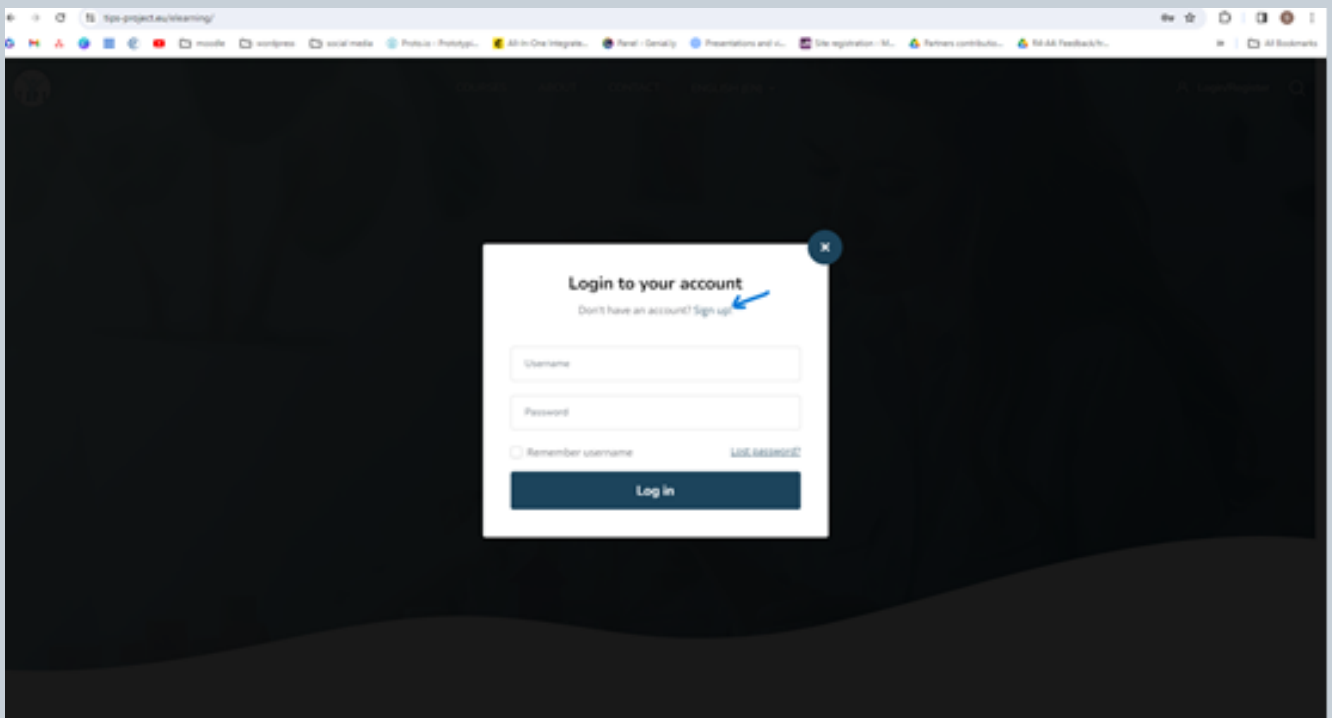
tips-project.eu/elearning/

moodle wordpress social media Proto.io - Prototypi... All-in-One Integrate... Panel - Genially Presentations and vi... Site registration - M... Partners contributo... RA AA Feedback/... All Bookmarks

COURSES ABOUT CONTACT ENGLISH (EN) Login/Register

Login to your account

Don't have an account? Sign up!

Username

Password

Remember username

Lost password?

Log in